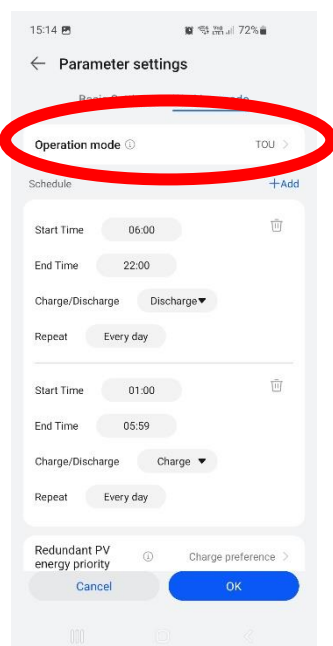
15:14 72%

Parameter settings

Basic Se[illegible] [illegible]ode

Operation mode ⓘ TOU

Schedule +Add

Start Time 06:00

End Time 22:00

Charge/Discharge Discharge

Repeat Every day

Start Time 01:00

End Time 05:59

Charge/Discharge Charge

Repeat Every day

Redundant PV energy priority ⓘ Charge preference

Cancel OK